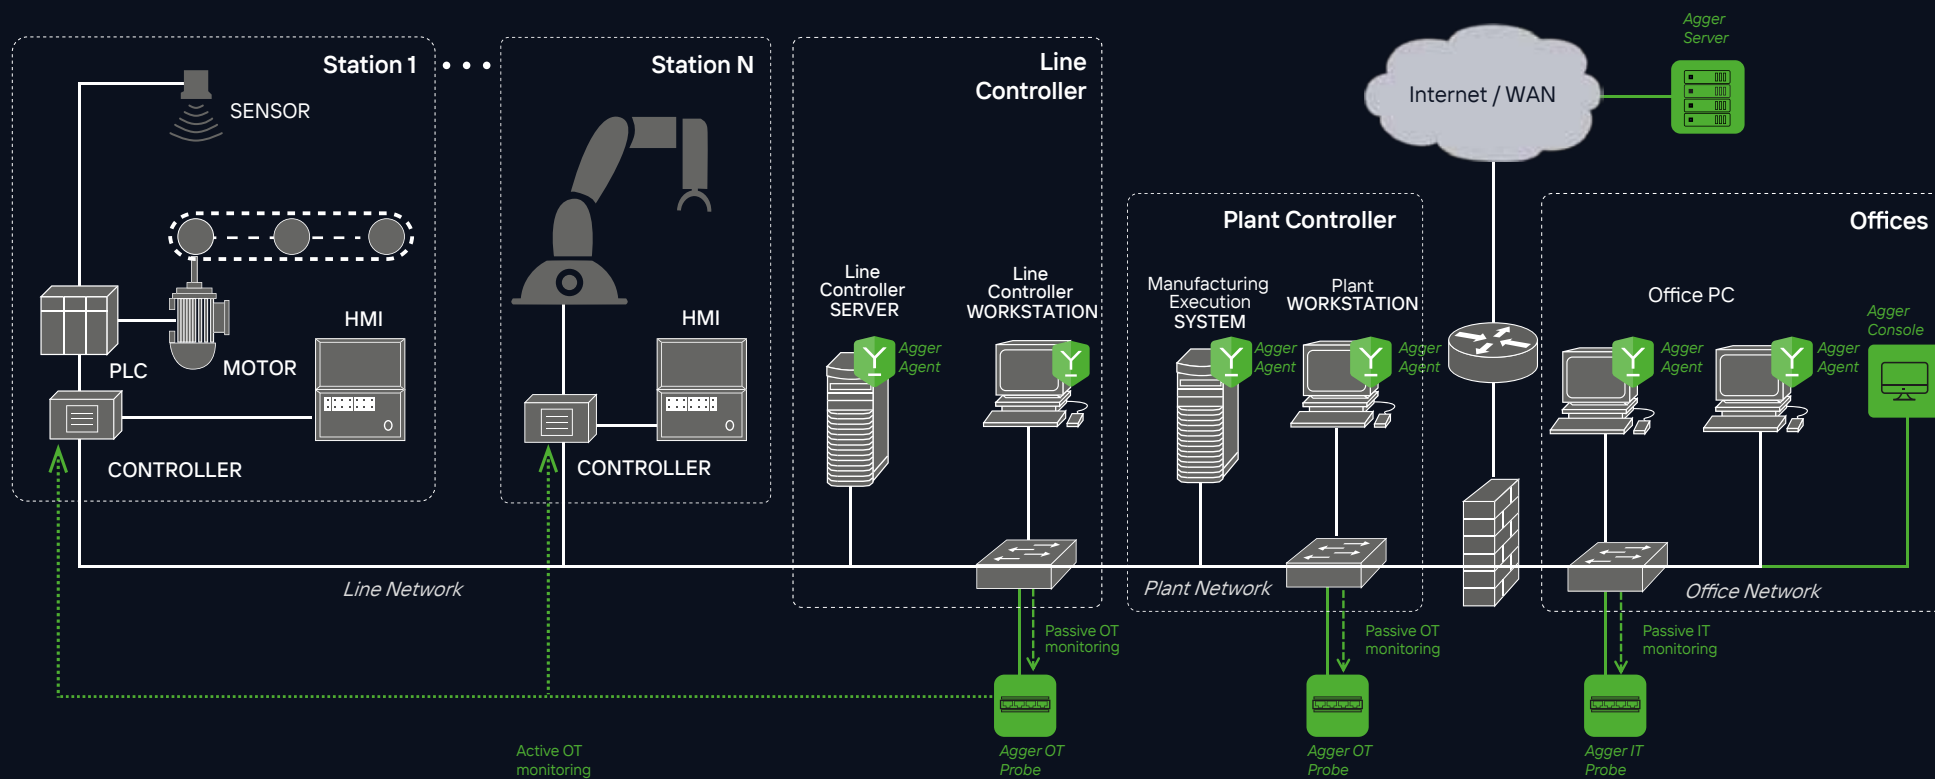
Station 1 • • •

SENSOR

PLC

MOTOR

HMI

CONTROLLER

Station N

HMI

CONTROLLER

Line Controller

Line Controller SERVER

Agger Agent

Line Controller WORKSTATION

Agger Agent

Line Network

Internet / WAN

Agger Server

Plant Controller

Manufacturing Execution SYSTEM

Agger Agent

Plant WORKSTATION

Agger Agent

Plant Network

Offices

Office PC

Agger Agent

Agger Agent

Agger Console

Office Network

Passive OT monitoring

Passive OT monitoring

Passive IT monitoring

Active OT monitoring

Agger OT Probe

Agger OT Probe

Agger IT Probe